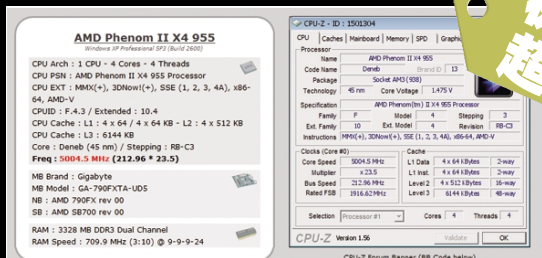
AMD Phenom II X4 955
Windows XP Professional SP3 (Build 2600)

CPU Arch : 1 CPU - 4 Cores - 4 Threads
CPU PSN : AMD Phenom II X4 955 Processor
CPU EXT : MMX(+), 3DNow!(+), SSE (1, 2, 3, 4A), x86-64, AMD-V
CPUID : F.4.3 / Extended : 10.4
CPU Cache : L1 : 4 x 64 / 4 x 64 KB - L2 : 4 x 512 KB
CPU Cache : L3 : 6144 KB
Core : Deneb (45 nm) / Stepping : RB-C3
Freq : 5004.5 MHz (212.96 * 23.5)

MB Brand : Gigabyte
MB Model : GA-790FXTA-UD5
NB : AMD 790FX rev 00
SB : AMD SB700 rev 00

RAM : 3328 MB DDR3 Dual Channel
RAM Speed : 709.9 MHz (3:10) @ 9-9-9-24

CPU-Z ID : 1501304
CPU | Caches | Mainboard | Memory | SPD | Graphic
Processor
Name | AMD Phenom II X4 955
Code Name | Deneb | Brand ID | 13
Package | Socket AM3 (938)
Technology | 45 nm | Core Voltage | 1.475 V
Specification | AMD Phenom(tm) II X4 955 Processor
Family | F | Model | 4 | Stepping | 3
Ext. Family | 10 | Ext. Model | 4 | Revision | RB-C3
Instructions | MMX(+), 3DNow!(+), SSE (1, 2, 3, 4A), x86-64, AMD-V
Clocks (Core #0)
Core Speed | 5004.5 MHz
Multiplier | x 23.5
Bus Speed | 212.96 MHz
Rated FSB | 1916.62 MHz
Cache
L1 Data | 4 x 64 KBytes | 2-way
L1 Inst. | 4 x 64 KBytes | 2-way
Level 2 | 4 x 512 KBytes | 16-way
Level 3 | 6144 KBytes | 48-way
Selection | Processor #1 | Cores | 4 | Threads | 4
CPU-Z Version 1.56 | Validate | OK
CPU-Z Forum Banner (BB Code below)